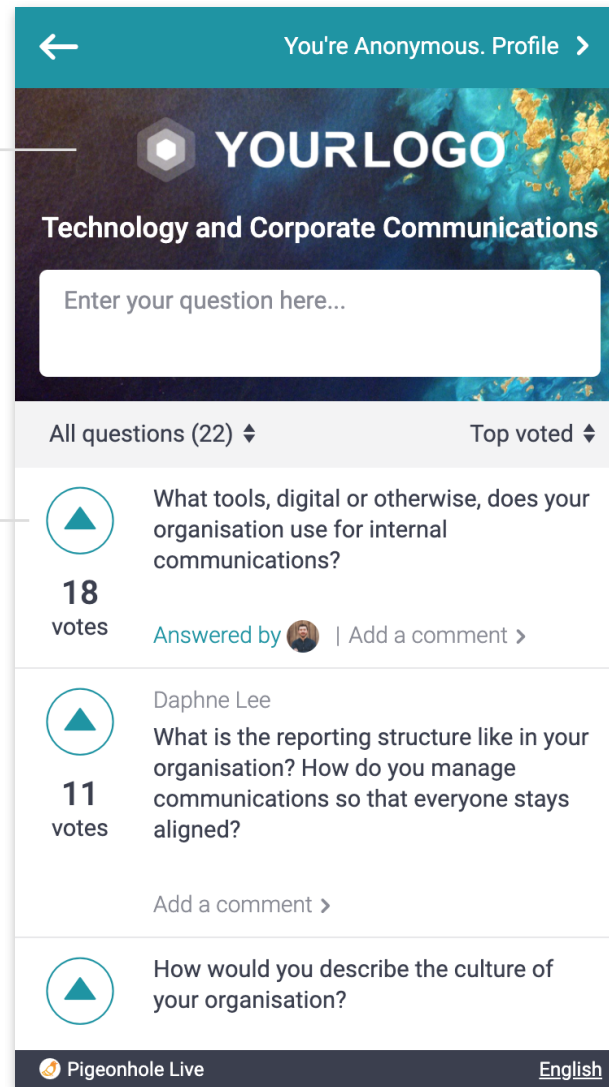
You're Anonymous. Profile >

YOURLOGO

Technology and Corporate Communications

Enter your question here...

All questions (22)

Top voted

18
votes

What tools, digital or otherwise, does your organisation use for internal communications?

Answered by | Add a comment >

11
votes

Daphne Lee

What is the reporting structure like in your organisation? How do you manage communications so that everyone stays aligned?

Add a comment >

How would you describe the culture of your organisation?

Pigeonhole Live

English